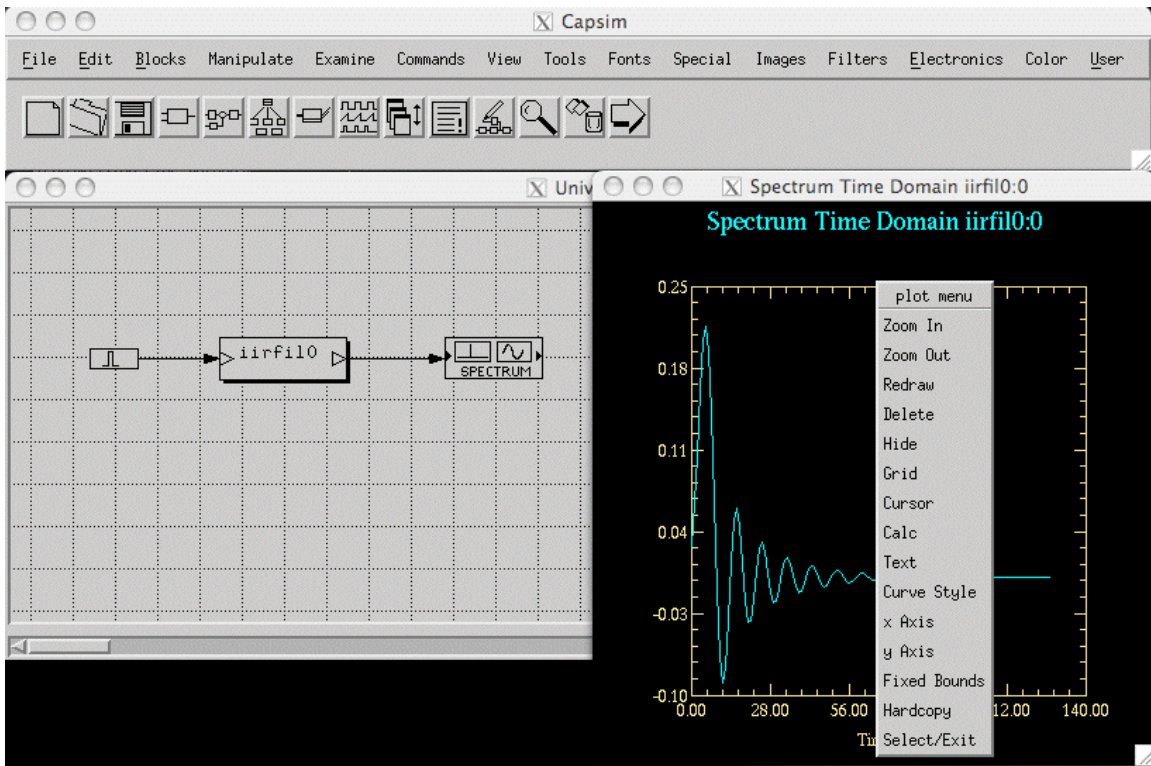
Capsim

File Edit Blocks Manipulate Examine Commands View Tools Fonts Special Images Filters Electronics Color User

Univ

iirfil0

SPECTRUM

Spectrum Time Domain iirfil0:0

Spectrum Time Domain iirfil0:0

0.25
0.18
0.11
0.04
-0.03
-0.10

0.00 28.00 56.00 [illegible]12.00 140.00

Ti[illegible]

plot menu
Zoom In
Zoom Out
Redraw
Delete
Hide
Grid
Cursor
Calc
Text
Curve Style
x Axis
y Axis
Fixed Bounds
Hardcopy
Select/Exit